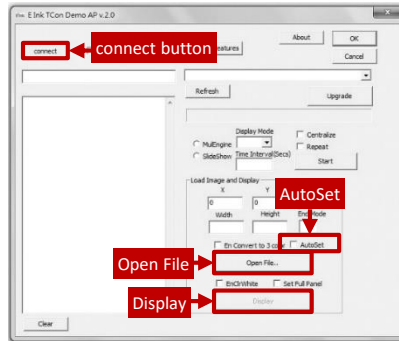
E Ink TCon Demo AP v.2.0

connect

connect button

Features

About

OK

Cancel

Refresh

Upgrade

Display Mode

MulEngine

SlideShow

Time Interval(Secs)

Centralize

Repeat

Start

Load Image and Display

X

Y

0

0

Width

Height

EnhMode

AutoSet

En Convert to 3 color

AutoSet

Open File

Open File...

EnOrWhite

Set Full Panel

Display

Display

Clear